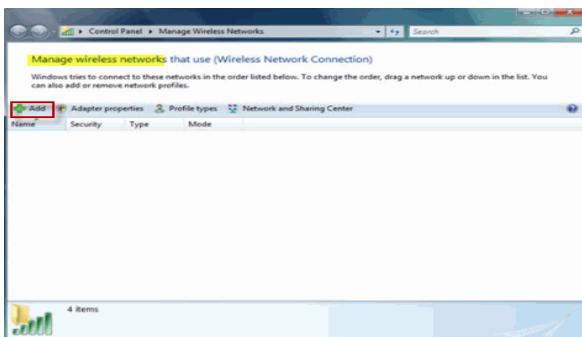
▸ Control Panel ▸ Manage Wireless Networks

Search

Manage wireless networks that use (Wireless Network Connection)

Windows tries to connect to these networks in the order listed below. To change the order, drag a network up or down in the list. You can also add or remove network profiles.

Add Adapter properties Profile types Network and Sharing Center

| Name | Security | Type | Mode |
|---|---|---|---|

4 items